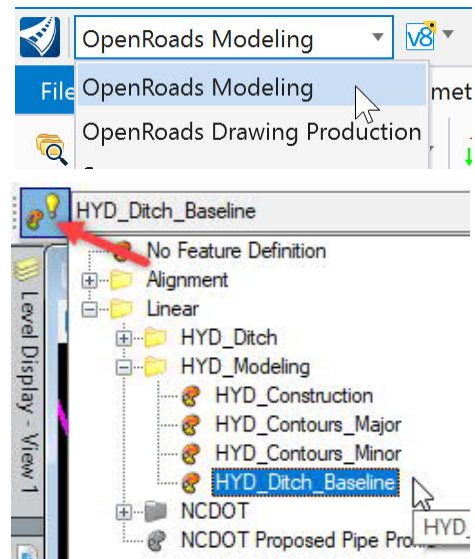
OpenRoads Modeling
V8
File
OpenRoads Modeling
met
OpenRoads Drawing Production

HYD_Ditch_Baseline
Level Display - View 1
No Feature Definition
Alignment
Linear
HYD_Ditch
HYD_Modeling
HYD_Construction
HYD_Contours_Major
HYD_Contours_Minor
HYD_Ditch_Baseline
NCDOT
NCDOT Proposed Pipe Pro
HYD_